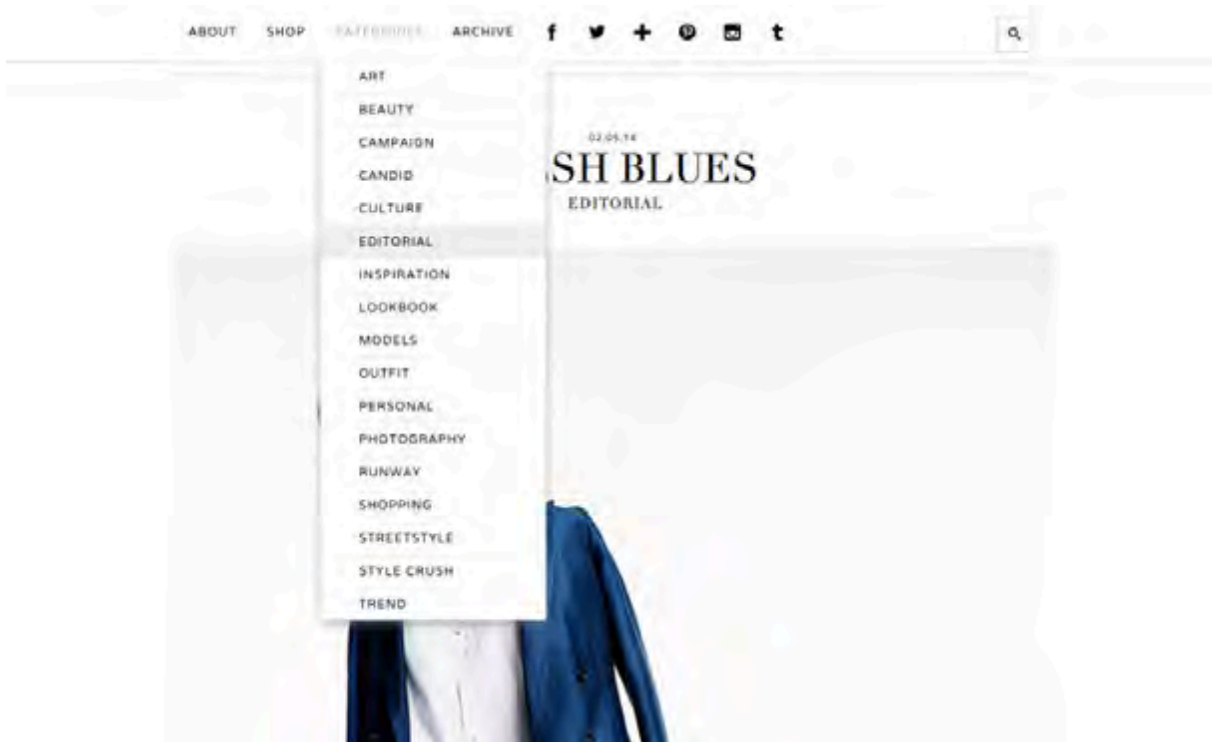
ABOUT SHOP CATEGORIES ARCHIVE f + t

ART
BEAUTY
CAMPAIGN
CANDID
CULTURE
EDITORIAL
INSPIRATION
LOOKBOOK
MODELS
OUTFIT
PERSONAL
PHOTOGRAPHY
RUNWAY
SHOPPING
STREETSTYLE
STYLE CRUSH
TREND

02.05.14
SH BLUES
EDITORIAL